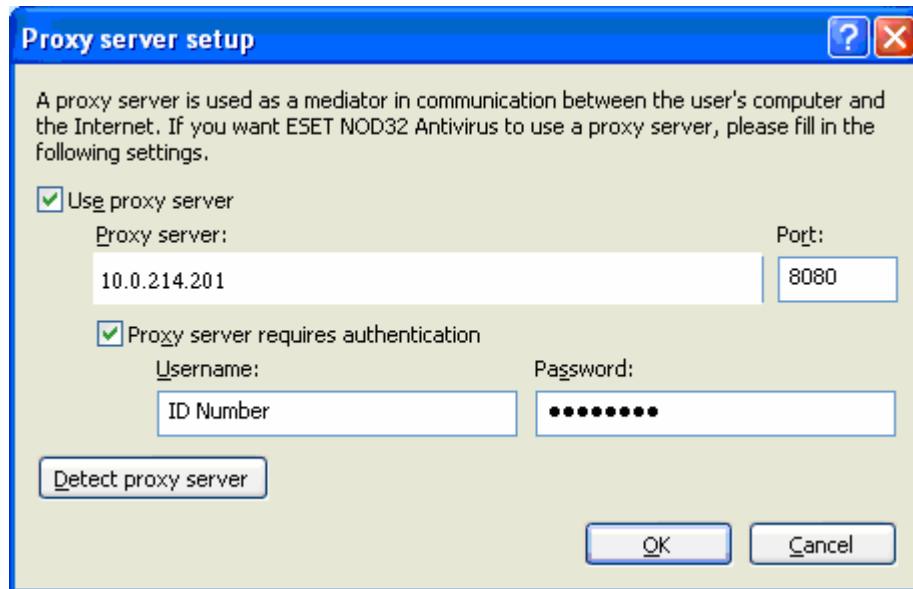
Proxy server setup

A proxy server is used as a mediator in communication between the user's computer and the Internet. If you want ESET NOD32 Antivirus to use a proxy server, please fill in the following settings.

Use proxy server

Proxy server:

10.0.214.201

Port:

8080

Proxy server requires authentication

Username:

ID Number

Password:

••••••••

Detect proxy server

OK

Cancel